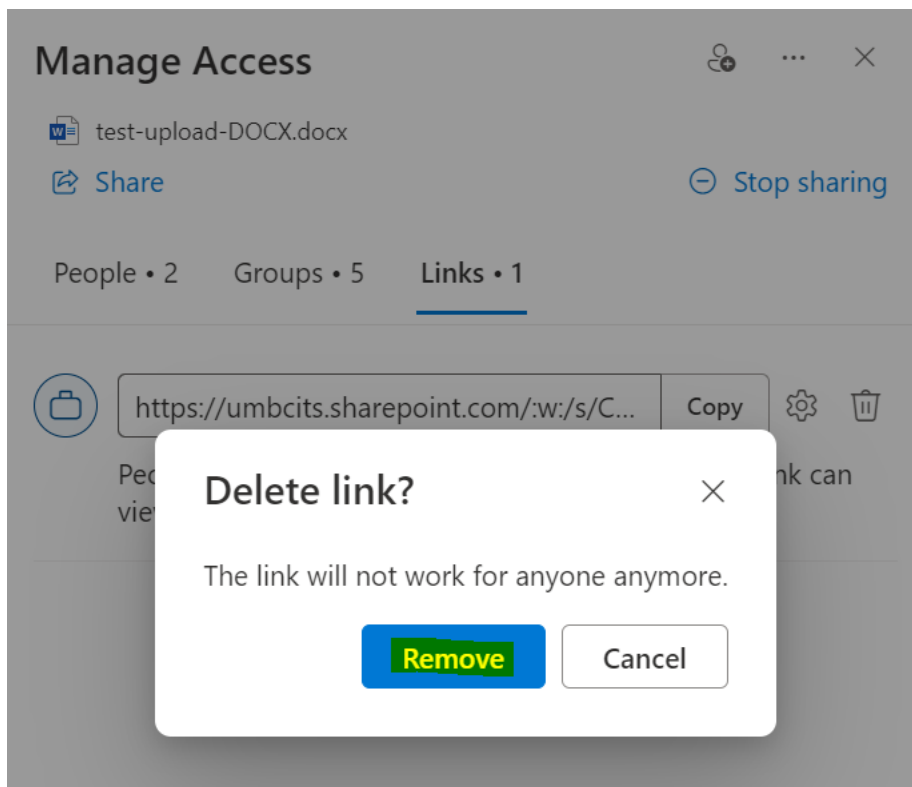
Manage Access

test-upload-DOCX.docx

Share

Stop sharing

People • 2

Groups • 5

Links • 1

https://umbcits.sharepoint.com/:w:/s/C...

Copy

Peo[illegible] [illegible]nk can vie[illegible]

Delete link?

The link will not work for anyone anymore.

Remove

Cancel